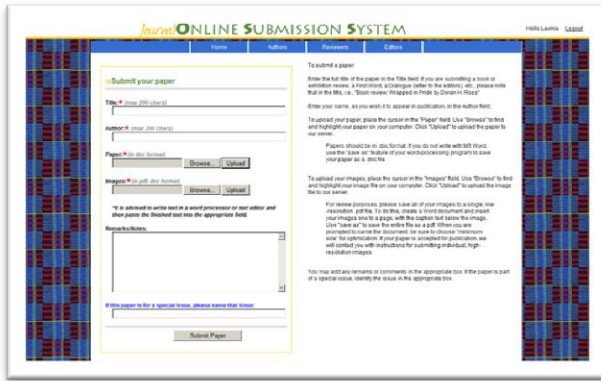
Journal ONLINE SUBMISSION SYSTEM

Hello Lavinia Logout

Home Authors Reviewers Editors

Submit your paper

Title: * (max 200 chars)

Author: * (max 200 chars)

Paper: * (in doc format)

Browse... Upload

Images: * (in pdf, doc format)

Browse... Upload

*It is advised to write text in a word processor or our editor and then paste the finished text into the appropriate field.

Remarks/Notes:

If this paper is for a special issue, please name that issue:

Submit Paper

To submit a paper:

Enter the full title of the paper in the Title field. If you are submitting a book or exhibition review, a First Word, a Dialogue (letter to the editors), etc., please note that in the title, i.e., "Book review: Wrapped in Pride by Doran H. Ross"

Enter your name, as you wish it to appear in publication, in the Author field.

To upload your paper, place the cursor in the "Paper" field. Use "Browse" to find and highlight your paper on your computer. Click "Upload" to upload the paper to our server.

Papers should be in .doc format. If you do not write with MS Word, use the "save as" feature of your word-processing program to save your paper as a .doc file.

To upload your images, place the cursor in the "Images" field. Use "Browse" to find and highlight your image file on your computer. Click "Upload" to upload the image file to our server.

For review purposes, please save all of your images to a single, low-resolution .pdf file. To do this, create a Word document and insert your images one to a page, with the caption text below the image. Use "save as" to save the entire file as a pdf. When you are prompted to name the document, be sure to choose "minimum size" for optimization. If your paper is accepted for publication, we will contact you with instructions for submitting individual, high-resolution images.

You may add any remarks or comments in the appropriate box. If the paper is part of a special issue, identify the issue in the appropriate box.